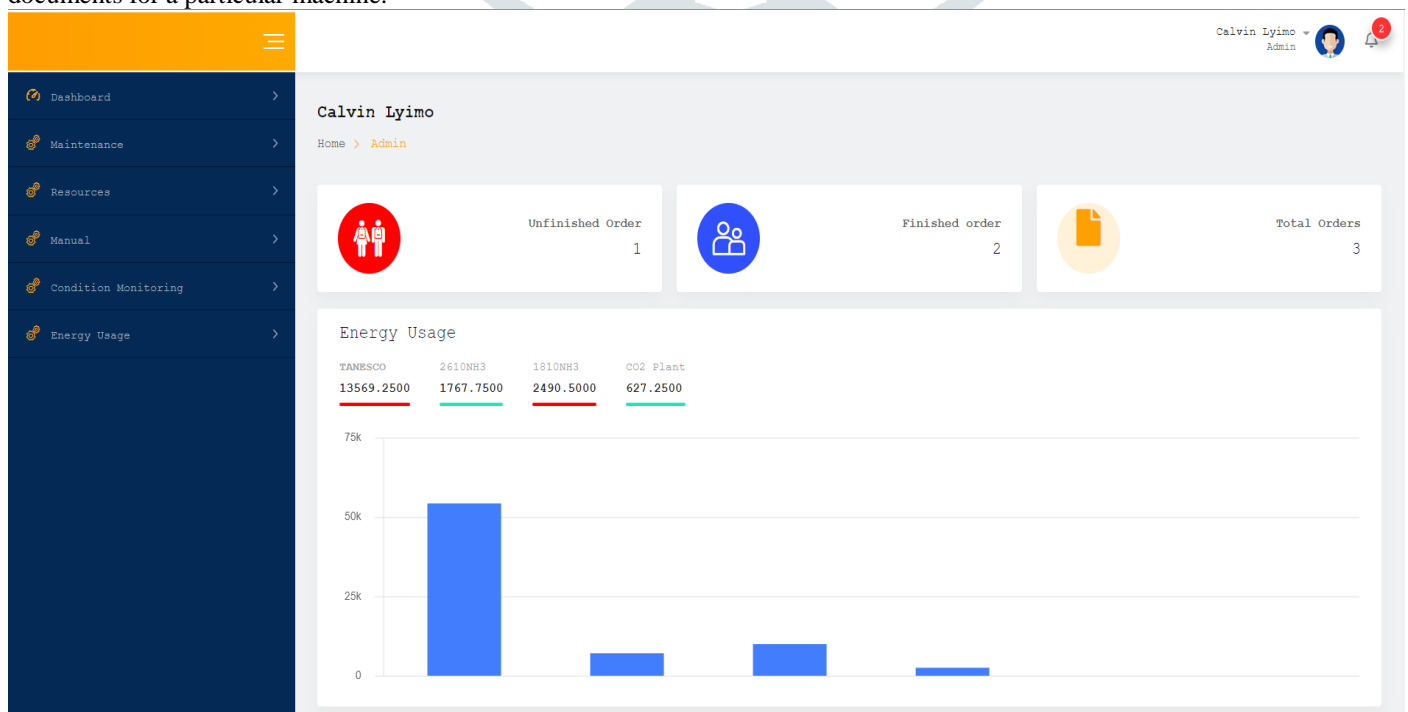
documents for a particular machine.

Calvin Lyimo
Admin
2

Dashboard
Maintenance
Resources
Manual
Condition Monitoring
Energy Usage

Calvin Lyimo
Home > Admin

Unfinished Order
1

Finished order
2

Total Orders
3

Energy Usage

| TANESCO | 2610NH3 | 1810NH3 | CO2 Plant |
|---|---|---|---|
| 13569.2500 | 1767.7500 | 2490.5000 | 627.2500 |

75k
50k
25k
0